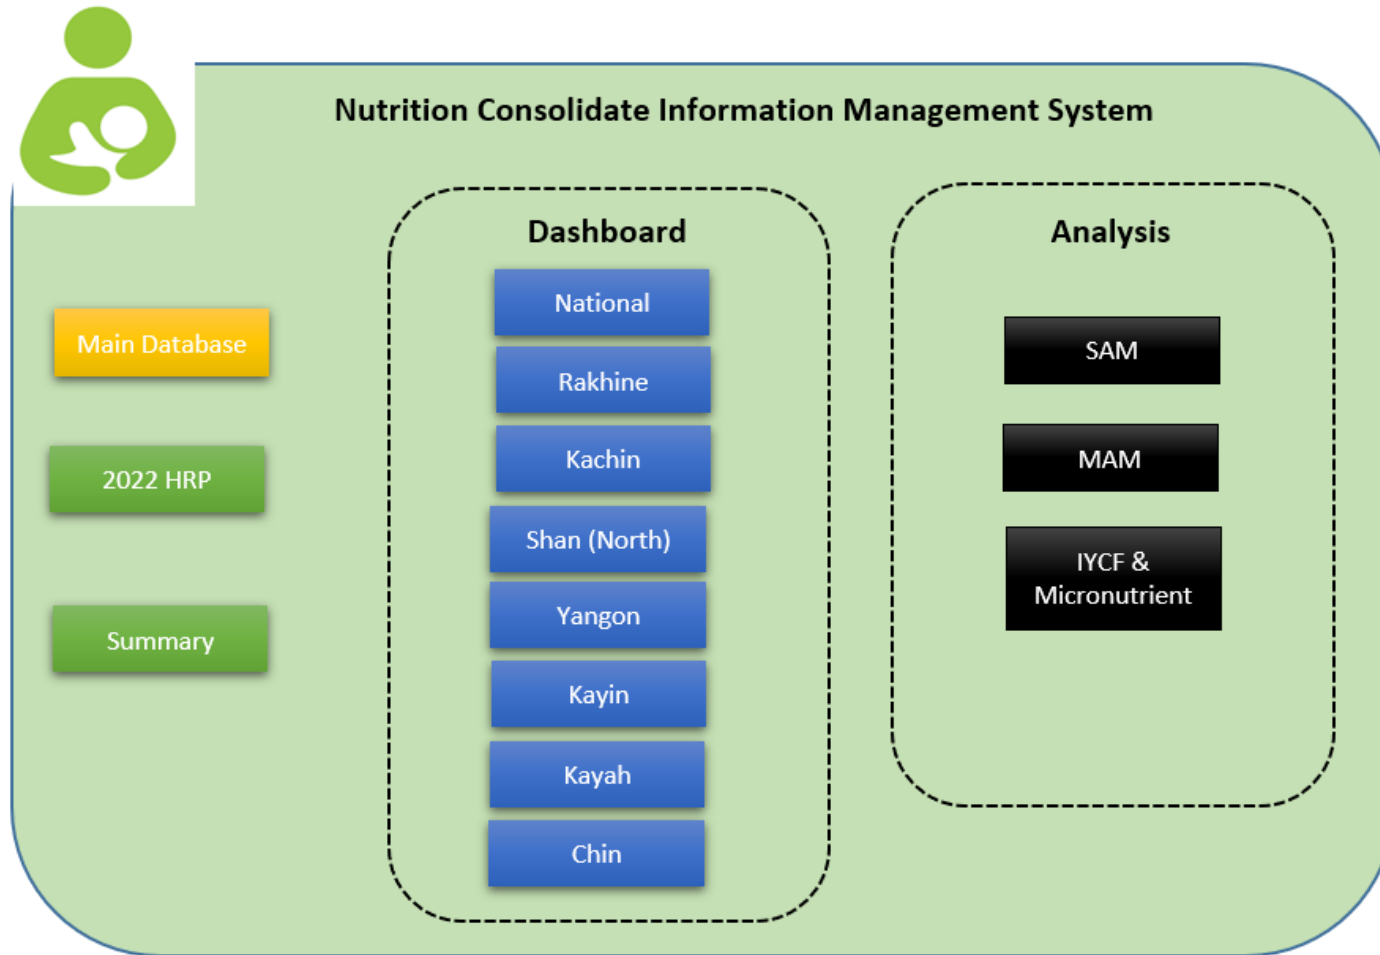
Nutrition Consolidate Information Management System

Main Database

2022 HRP

Summary

Dashboard

National

Rakhine

Kachin

Shan (North)

Yangon

Kayin

Kayah

Chin

Analysis

SAM

MAM

IYCF & Micronutrient